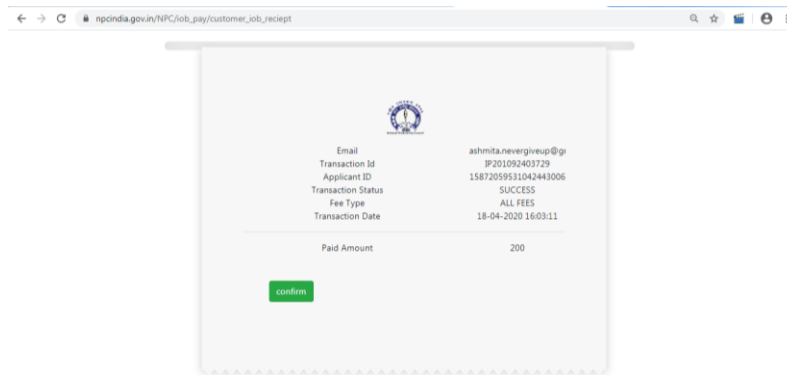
npcindia.gov.in/NPC/iob_pay/customer_iob_reciept

| | |
|---|---|
| Email | ashmita.nevergiveup@g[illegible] |
| Transaction Id | IP201092403729 |
| Applicant ID | 15872059531042443006 |
| Transaction Status | SUCCESS |
| Fee Type | ALL FEES |
| Transaction Date | 18-04-2020 16:03:11 |

| | |
|---|---|
| Paid Amount | 200 |

confirm